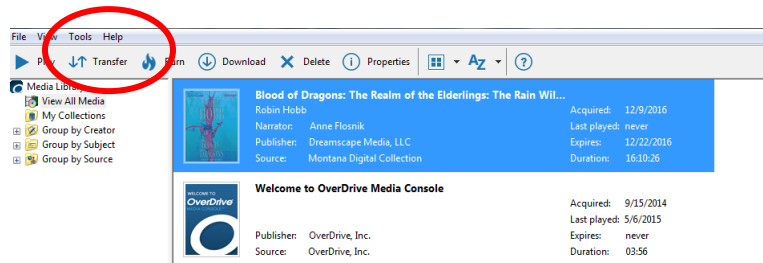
File View Tools Help

Play Transfer Burn Download Delete Properties

Media Library
View All Media
My Collections
Group by Creator
Group by Subject
Group by Source

Blood of Dragons: The Realm of the Elderlings: The Rain Wil...
Robin Hobb
Narrator: Anne Flosnik
Publisher: Dreamscape Media, LLC
Source: Montana Digital Collection
Acquired: 12/9/2016
Last played: never
Expires: 12/22/2016
Duration: 16:10:26

WELCOME TO OverDrive

Welcome to OverDrive Media Console
Publisher: OverDrive, Inc.
Source: OverDrive, Inc.
Acquired: 9/15/2014
Last played: 5/6/2015
Expires: never
Duration: 03:56